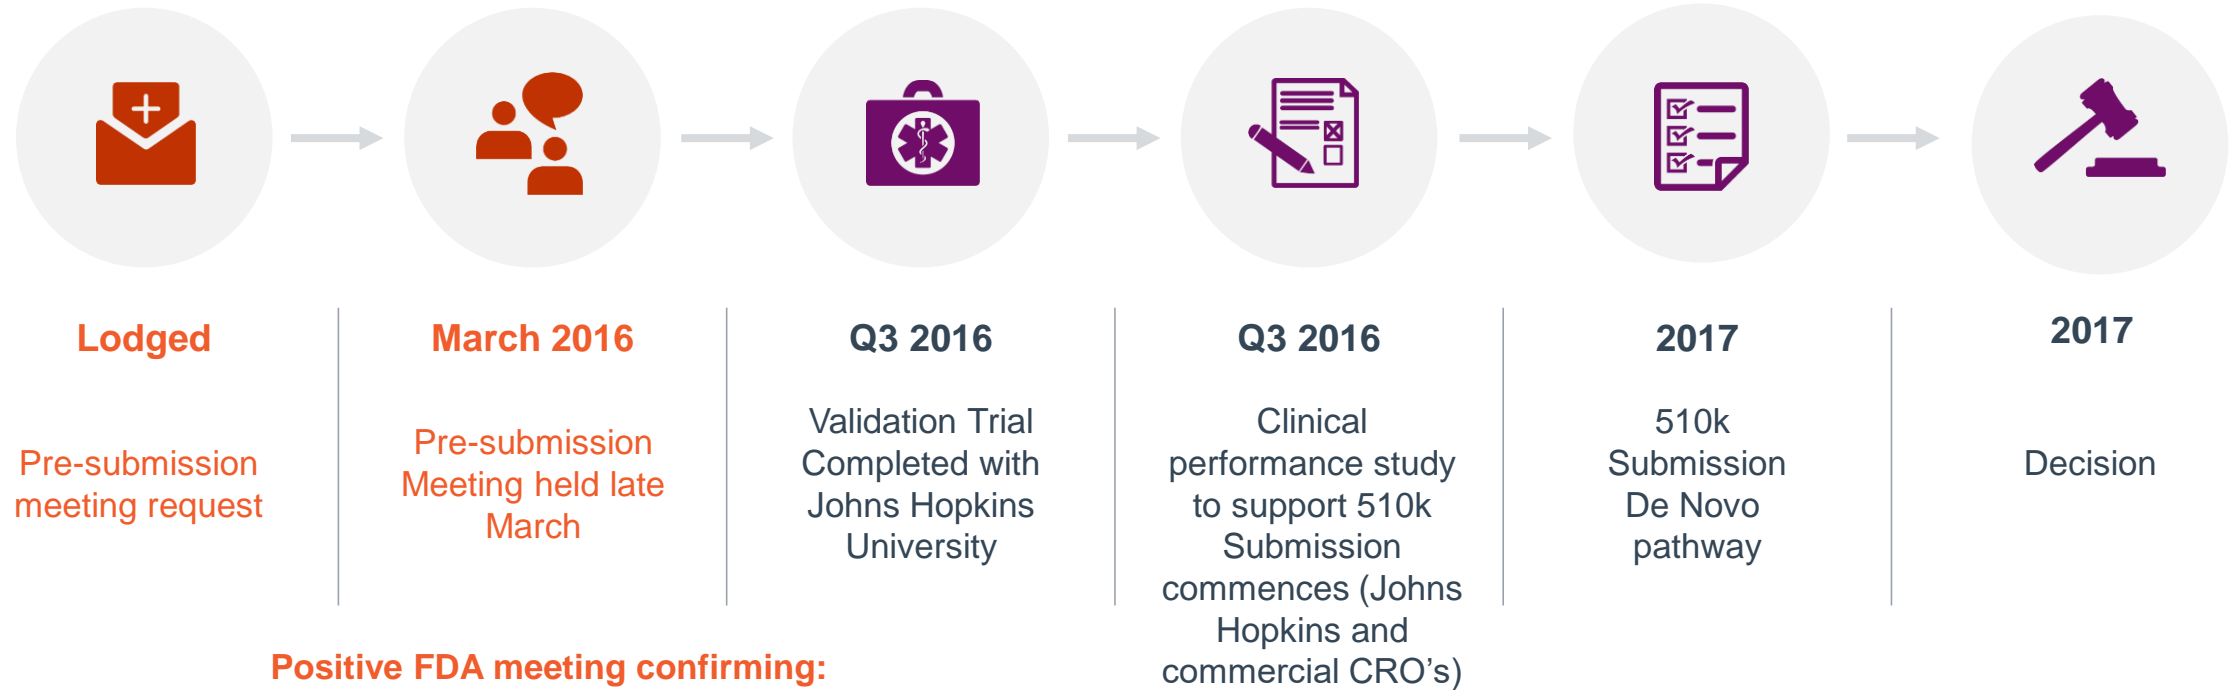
Lodged

Pre-submission meeting request

March 2016

Pre-submission Meeting held late March

Q3 2016

Validation Trial Completed with Johns Hopkins University

Q3 2016

Clinical performance study to support 510k Submission commences (Johns Hopkins and commercial CRO's)

2017

510k Submission De Novo pathway

2017

Decision

Positive FDA meeting confirming: